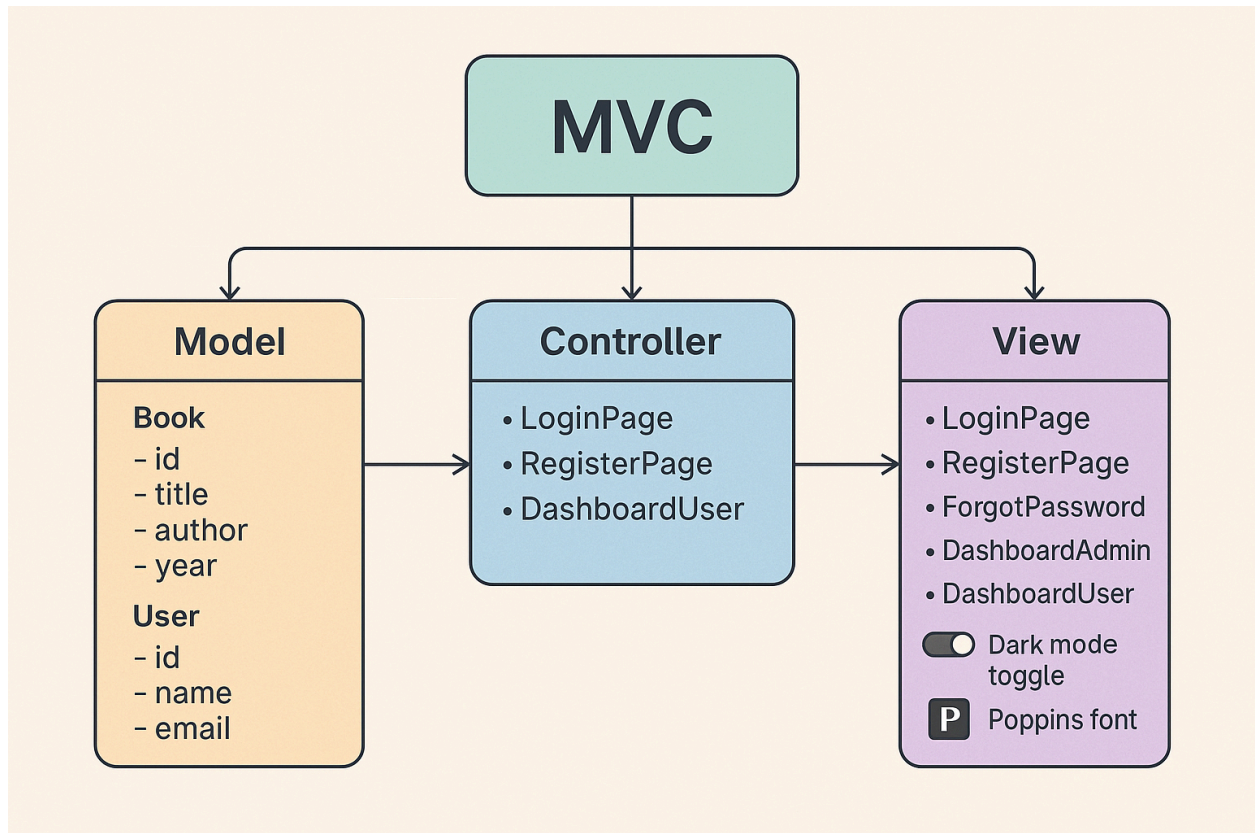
MVC

Model

Book
- id
- title
- author
- year

User
- id
- name
- email

Controller

• LoginPage
• RegisterPage
• DashboardUser

View

• LoginPage
• RegisterPage
• ForgotPassword
• DashboardAdmin
• DashboardUser

Dark mode toggle

P Poppins font